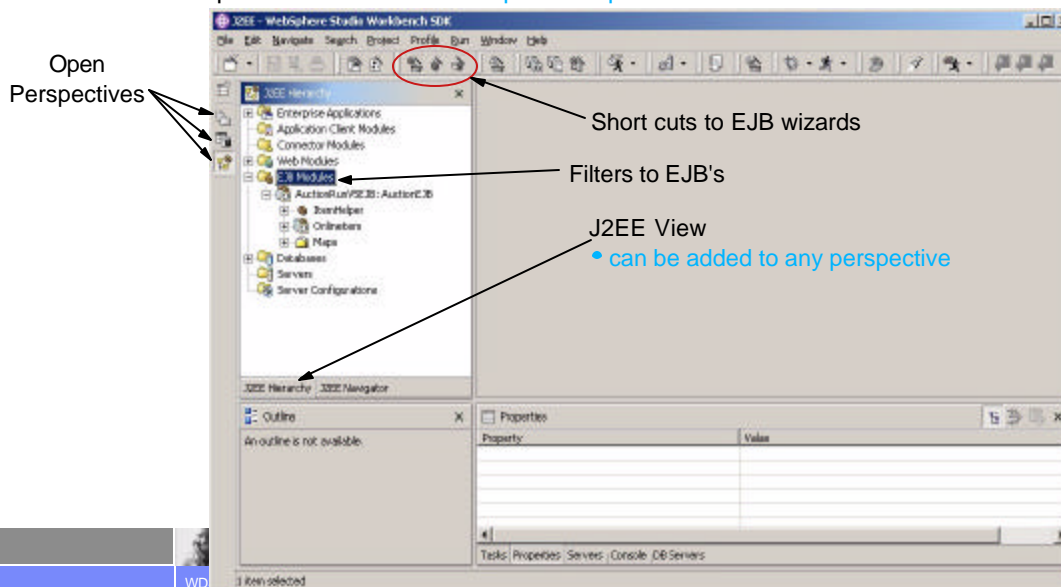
J2EE - WebSphere Studio Workbench SDK

File Edit Navigate Search Project Profile Run Window Help

Open Perspectives

J2EE Hierarchy

Enterprise Applications
Application Client Modules
Connector Modules
Web Modules
EJB Modules
AuctionRunVSE3B: AuctionEJB
ItemHelper
Onlineitem
Maps
Databases
Servers
Server Configurations

J2EE Hierarchy J2EE Navigator

Short cuts to EJB wizards

Filters to EJB's

J2EE View
• can be added to any perspective

Outline
An outline is not available.

Properties
| Property | Value |
|---|---|

Tasks Properties Servers Console DB Servers

1 item selected

WD